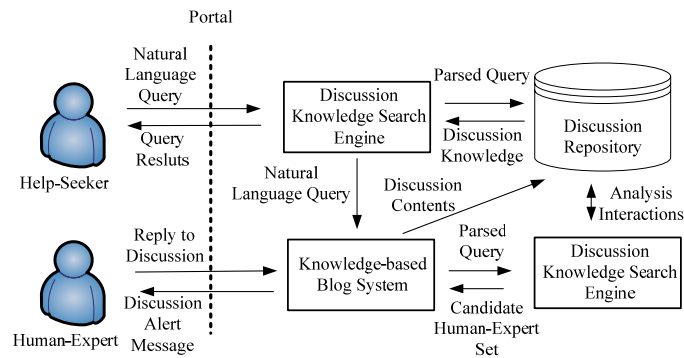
Portal

Natural Language Query

Query Resluts

Help-Seeker

Discussion Knowledge Search Engine

Parsed Query

Discussion Knowledge

Discussion Repository

Natural Language Query

Discussion Contents

Analysis Interactions

Reply to Discussion

Discussion Alert Message

Human-Expert

Knowledge-based Blog System

Parsed Query

Candidate Human-Expert Set

Discussion Knowledge Search Engine